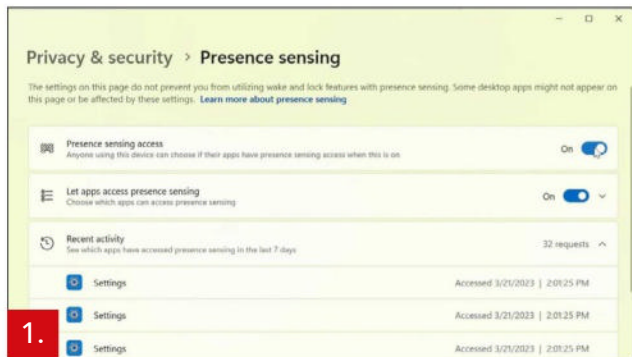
Privacy & security > Presence sensing

The settings on this page do not prevent you from utilizing wake and lock features with presence sensing. Some desktop apps might not appear on this page or be affected by these settings. Learn more about presence sensing

Presence sensing access
Anyone using this device can choose if their apps have presence sensing access when this is on
On

Let apps access presence sensing
Choose which apps can access presence sensing
On

Recent activity
See which apps have accessed presence sensing in the last 7 days
32 requests

Settings Accessed 3/21/2023 | 2:01:25 PM

Settings Accessed 3/21/2023 | 2:01:25 PM

Settings Accessed 3/21/2023 | 2:01:25 PM

1.